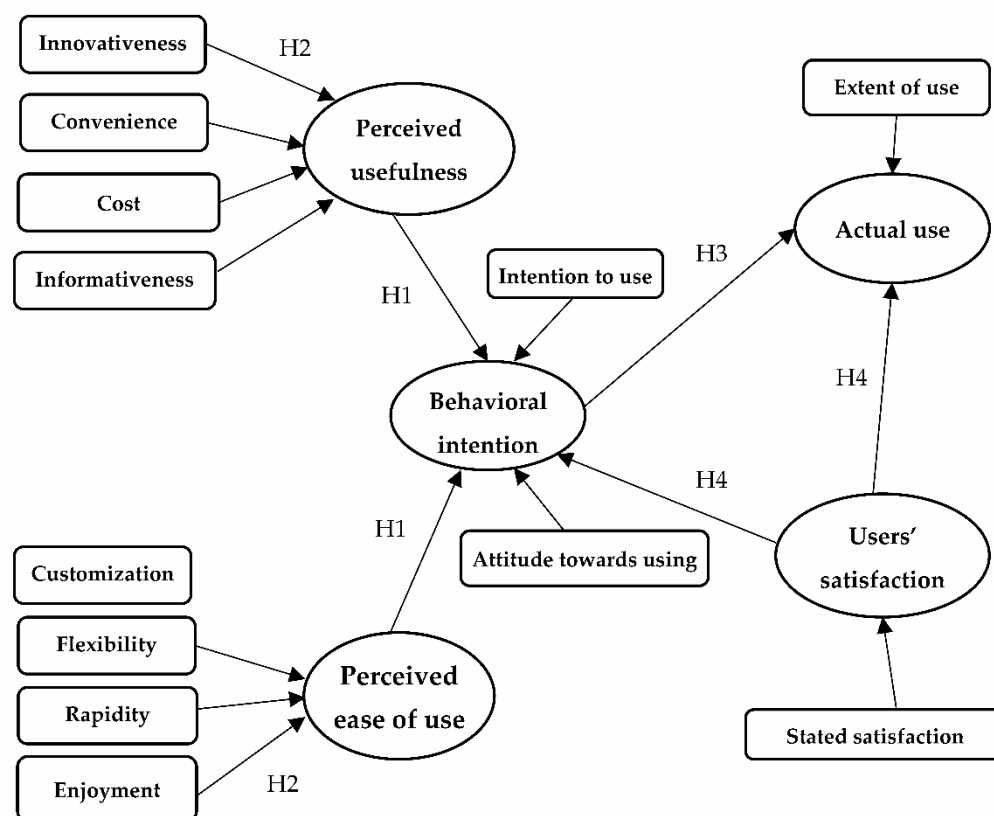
Innovativeness

H2

Convenience

Perceived usefulness

Cost

Informativeness

Extent of use

Actual use

H3

Intention to use

H1

Behavioral intention

H4

H4

H1

Attitude towards using

Users' satisfaction

Customization

Flexibility

Perceived ease of use

Rapidity

Enjoyment

H2

Stated satisfaction